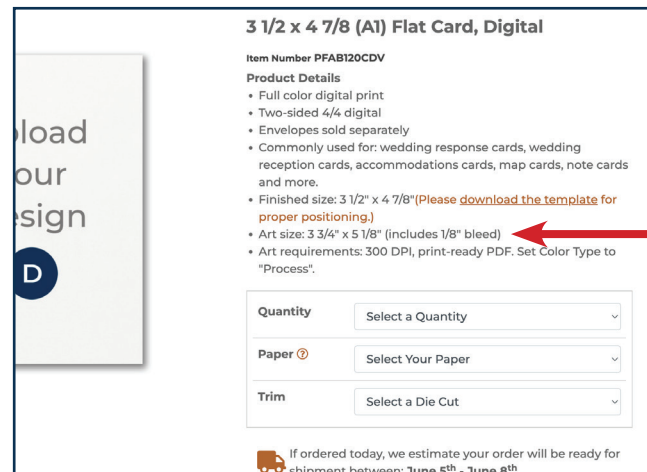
load
our
esign

D

3 1/2 x 4 7/8 (A1) Flat Card, Digital

Item Number PFAB120CDV

Product Details

- Full color digital print
- Two-sided 4/4 digital
- Envelopes sold separately
- Commonly used for: wedding response cards, wedding reception cards, accommodations cards, map cards, note cards and more.
- Finished size: 3 1/2" x 4 7/8"(Please download the template for proper positioning.)
- Art size: 3 3/4" x 5 1/8" (includes 1/8" bleed)
- Art requirements: 300 DPI, print-ready PDF. Set Color Type to "Process".

| Quantity | Select a Quantity |
|---|---|
| Paper ? | Select Your Paper |
| Trim | Select a Die Cut |

If ordered today, we estimate your order will be ready for shipment between: June 5$^{th}$ - June 8$^{th}$